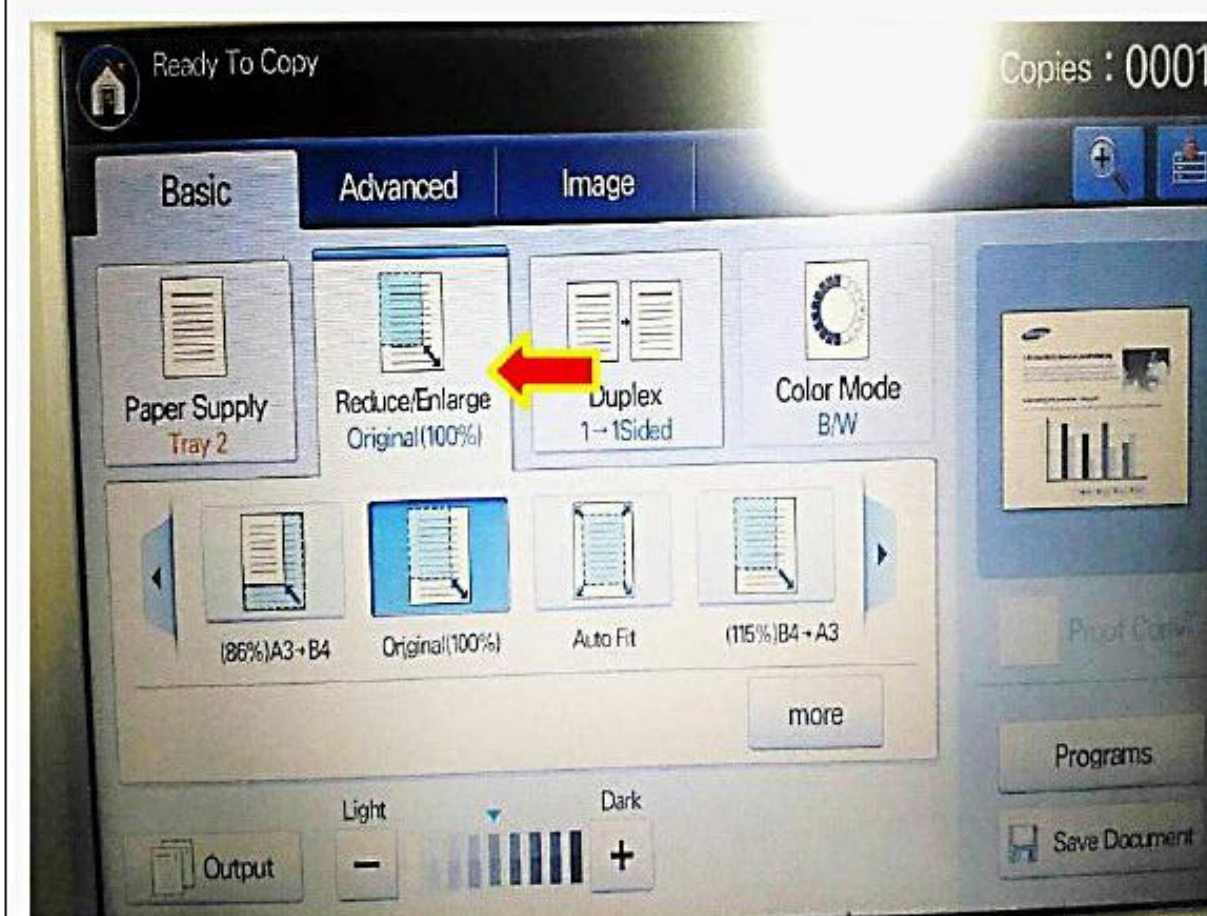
Ready To Copy

Copies : 0001

Basic

Advanced

Image

Paper Supply
Tray 2

Reduce/Enlarge
Original(100%)

Duplex
1→1Sided

Color Mode
B/W

(86%)A3→B4

Original(100%)

Auto Fit

(115%)B4→A3

more

Proof Copy

Programs

Save Document

Output

Light

Dark

−

+